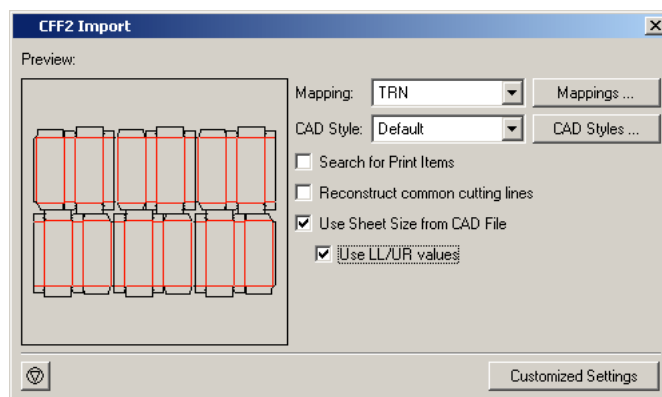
CFF2 Import

Preview:

Mapping: TRN

Mappings ...

CAD Style: Default

CAD Styles ...

Search for Print Items

Reconstruct common cutting lines

Use Sheet Size from CAD File

Use LL/UR values

Customized Settings